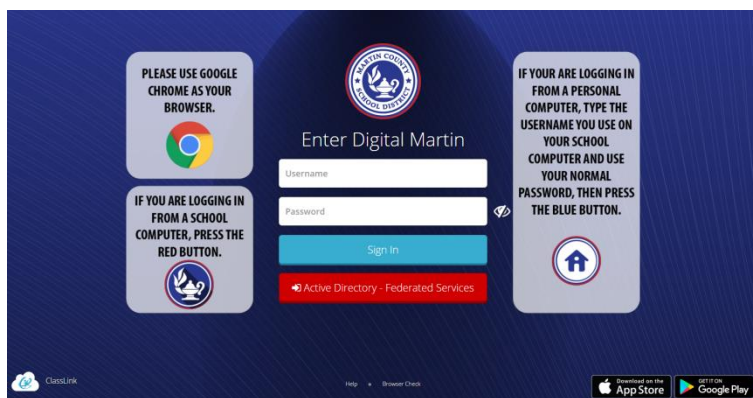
PLEASE USE GOOGLE CHROME AS YOUR BROWSER.

IF YOU ARE LOGGING IN FROM A SCHOOL COMPUTER, PRESS THE RED BUTTON.

MARTIN COUNTY SCHOOL DISTRICT

Enter Digital Martin

Username

Password

Sign In

Active Directory - Federated Services

IF YOUR ARE LOGGING IN FROM A PERSONAL COMPUTER, TYPE THE USERNAME YOU USE ON YOUR SCHOOL COMPUTER AND USE YOUR NORMAL PASSWORD, THEN PRESS THE BLUE BUTTON.

ClassLink

Help • Browser Check

Download on the App Store

GET IT ON Google Play